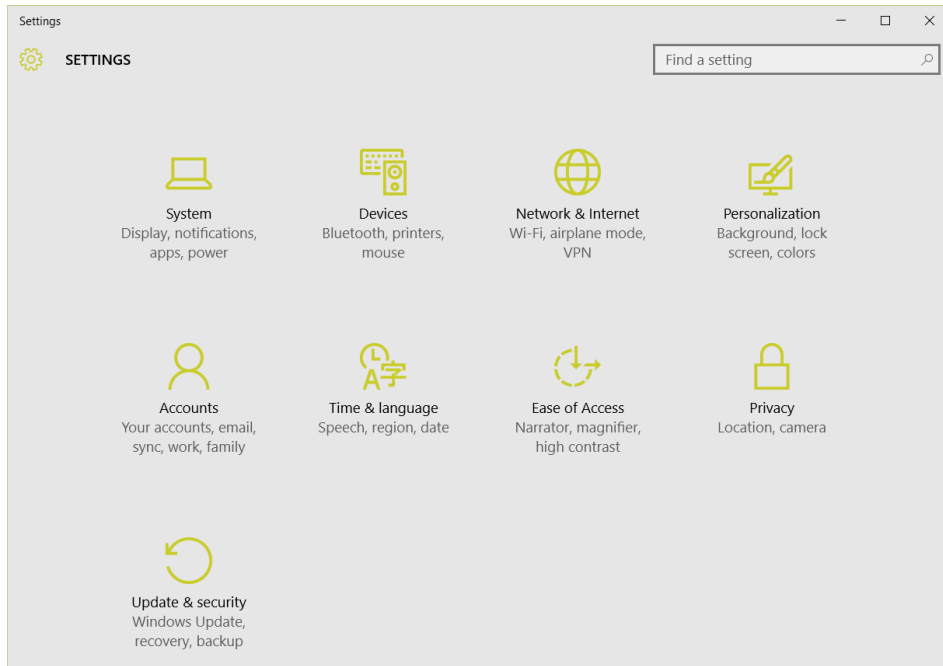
Settings

SETTINGS

Find a setting

System
Display, notifications, apps, power

Devices
Bluetooth, printers, mouse

Network & Internet
Wi-Fi, airplane mode, VPN

Personalization
Background, lock screen, colors

Accounts
Your accounts, email, sync, work, family

Time & language
Speech, region, date

Ease of Access
Narrator, magnifier, high contrast

Privacy
Location, camera

Update & security
Windows Update, recovery, backup